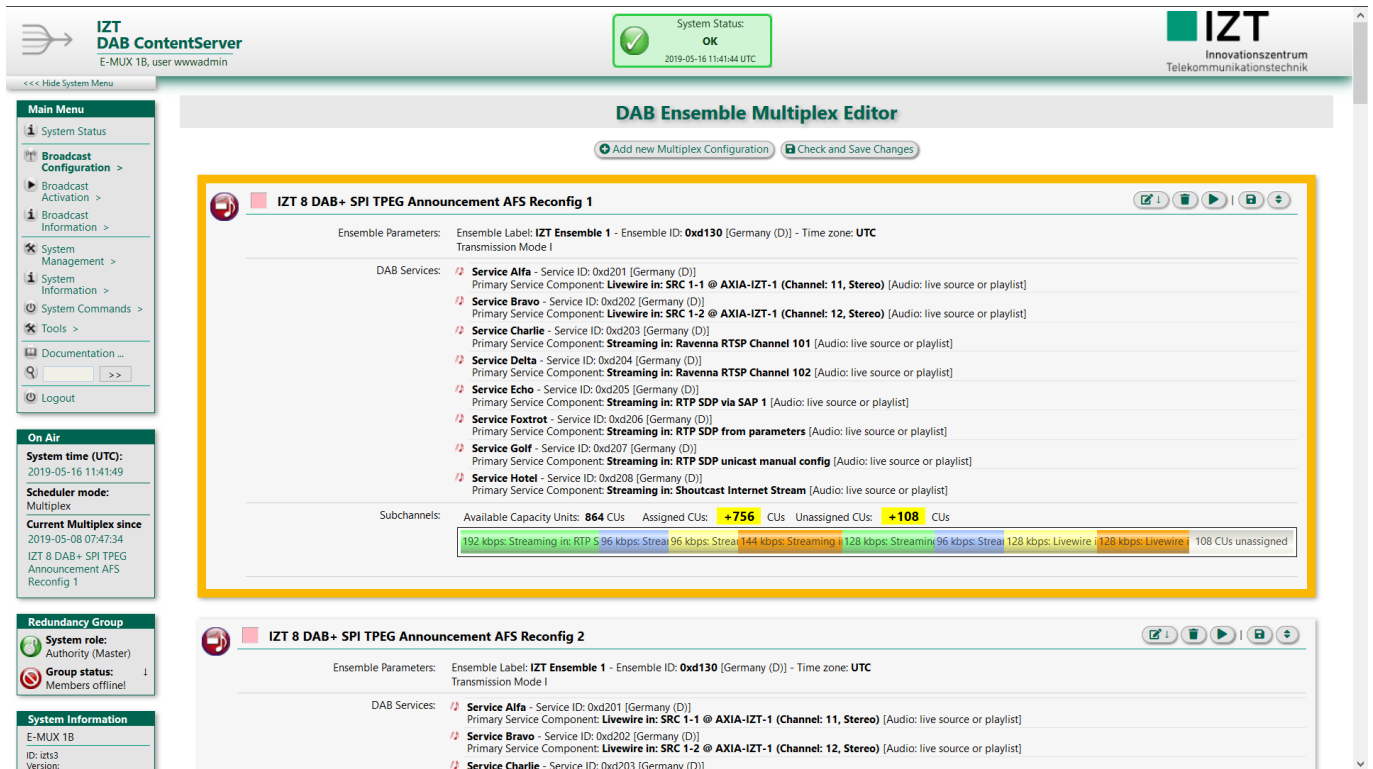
IZT
DAB ContentServer
E-MUX 1B, user wwwadmin

System Status:
OK
2019-05-16 11:41:44 UTC

IZT
Innovationszentrum
Telekommunikationstechnik

<<< Hide System Menu

Main Menu
System Status
Broadcast Configuration >
Broadcast Activation >
Broadcast Information >
System Management >
System Information >
System Commands >
Tools >
Documentation ...
>>
Logout

On Air
System time (UTC):
2019-05-16 11:41:49
Scheduler mode:
Multiplex
Current Multiplex since
2019-05-08 07:47:34
IZT 8 DAB+ SPI TPEG Announcement AFS Reconfig 1

Redundancy Group
System role:
Authority (Master)
Group status:
Members offline!

System Information
E-MUX 1B
ID: izts3
Version:

DAB Ensemble Multiplex Editor

Add new Multiplex Configuration
Check and Save Changes

IZT 8 DAB+ SPI TPEG Announcement AFS Reconfig 1

Ensemble Parameters: Ensemble Label: IZT Ensemble 1 - Ensemble ID: 0xd130 [Germany (D)] - Time zone: UTC
Transmission Mode I

DAB Services:
Service Alfa - Service ID: 0xd201 [Germany (D)]
Primary Service Component: Livewire in: SRC 1-1 @ AXIA-IZT-1 (Channel: 11, Stereo) [Audio: live source or playlist]
Service Bravo - Service ID: 0xd202 [Germany (D)]
Primary Service Component: Livewire in: SRC 1-2 @ AXIA-IZT-1 (Channel: 12, Stereo) [Audio: live source or playlist]
Service Charlie - Service ID: 0xd203 [Germany (D)]
Primary Service Component: Streaming in: Ravenna RTSP Channel 101 [Audio: live source or playlist]
Service Delta - Service ID: 0xd204 [Germany (D)]
Primary Service Component: Streaming in: Ravenna RTSP Channel 102 [Audio: live source or playlist]
Service Echo - Service ID: 0xd205 [Germany (D)]
Primary Service Component: Streaming in: RTP SDP via SAP 1 [Audio: live source or playlist]
Service Foxtrot - Service ID: 0xd206 [Germany (D)]
Primary Service Component: Streaming in: RTP SDP from parameters [Audio: live source or playlist]
Service Golf - Service ID: 0xd207 [Germany (D)]
Primary Service Component: Streaming in: RTP SDP unicast manual config [Audio: live source or playlist]
Service Hotel - Service ID: 0xd208 [Germany (D)]
Primary Service Component: Streaming in: Shoutcast Internet Stream [Audio: live source or playlist]

Subchannels: Available Capacity Units: 864 CUs Assigned CUs: +756 CUs Unassigned CUs: +108 CUs
192 kbps: Streaming in: RTP S | 96 kbps: Strea | 96 kbps: Strea | 144 kbps: Streaming i | 128 kbps: Streaming | 96 kbps: Strea | 128 kbps: Livewire i | 128 kbps: Livewire | 108 CUs unassigned

IZT 8 DAB+ SPI TPEG Announcement AFS Reconfig 2

Ensemble Parameters: Ensemble Label: IZT Ensemble 1 - Ensemble ID: 0xd130 [Germany (D)] - Time zone: UTC
Transmission Mode I

DAB Services:
Service Alfa - Service ID: 0xd201 [Germany (D)]
Primary Service Component: Livewire in: SRC 1-1 @ AXIA-IZT-1 (Channel: 11, Stereo) [Audio: live source or playlist]
Service Bravo - Service ID: 0xd202 [Germany (D)]
Primary Service Component: Livewire in: SRC 1-2 @ AXIA-IZT-1 (Channel: 12, Stereo) [Audio: live source or playlist]
Service Charlie - Service ID: 0xd203 [Germany (D)]